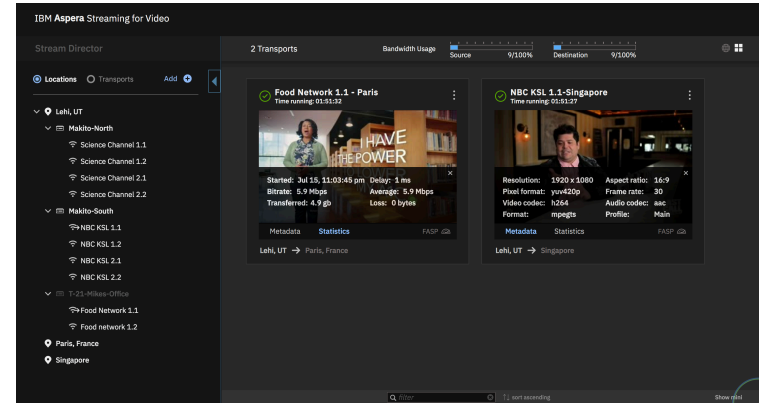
IBM Aspera Streaming for Video

Stream Director

Locations Transports Add

Lehi, UT

Makito-North

Science Channel 1.1

Science Channel 1.2

Science Channel 2.1

Science Channel 2.2

Makito-South

NBC KSL 1.1

NBC KSL 1.2

NBC KSL 2.1

NBC KSL 2.2

T-21-Mikes-Office

Food Network 1.1

Food network 1.2

Paris, France

Singapore

2 Transports

Bandwidth Usage

Source 9/100%

Destination 9/100%

Food Network 1.1 - Paris

Time running: 01:51:32

I HAVE THE POWER

Started: Jul 15, 11:03:45 pm Delay: 1 ms

Bitrate: 5.9 Mbps Average: 5.9 Mbps

Transferred: 4.9 gb Loss: 0 bytes

Metadata Statistics FASP

Lehi, UT → Paris, France

NBC KSL 1.1-Singapore

Time running: 01:51:27

Resolution: 1920 x 1080 Aspect ratio: 16:9

Pixel format: yuv420p Frame rate: 30

Video codec: h264 Audio codec: aac

Format: mpegts Profile: Main

Metadata Statistics FASP

Lehi, UT → Singapore

filter

sort ascending

Show mini